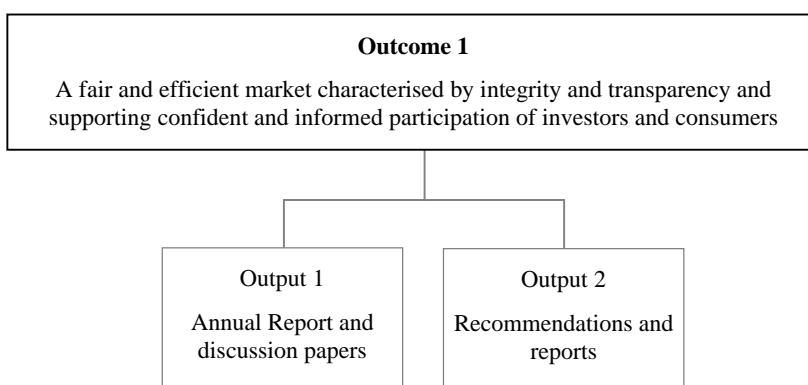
**Outcome 1**

A fair and efficient market characterised by integrity and transparency and supporting confident and informed participation of investors and consumers

Output 1

Annual Report and discussion papers

Output 2

Recommendations and reports